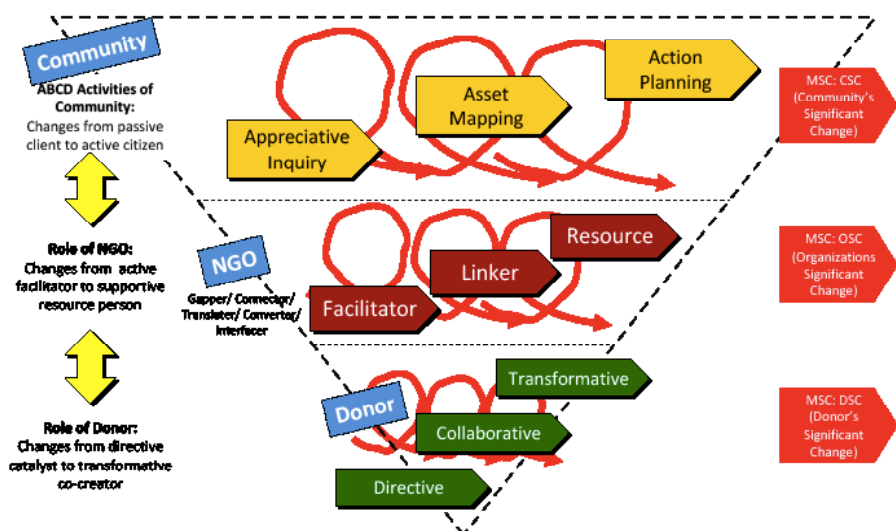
Community

ABCD Activities of Community: Changes from passive client to active citizen

Appreciative Inquiry

Asset Mapping

Action Planning

MSC: CSC (Community's Significant Change)

Role of NGO: Changes from active facilitator to supportive resource person

NGO

Gapper/ Connector/ Translator/ Converter/ Interfacer

Facilitator

Linker

Resource

MSC: OSC (Organizations Significant Change)

Role of Donor: Changes from directive catalyst to transformative co-creator

Donor

Transformative

Collaborative

Directive

MSC: DSC (Donor's Significant Change)